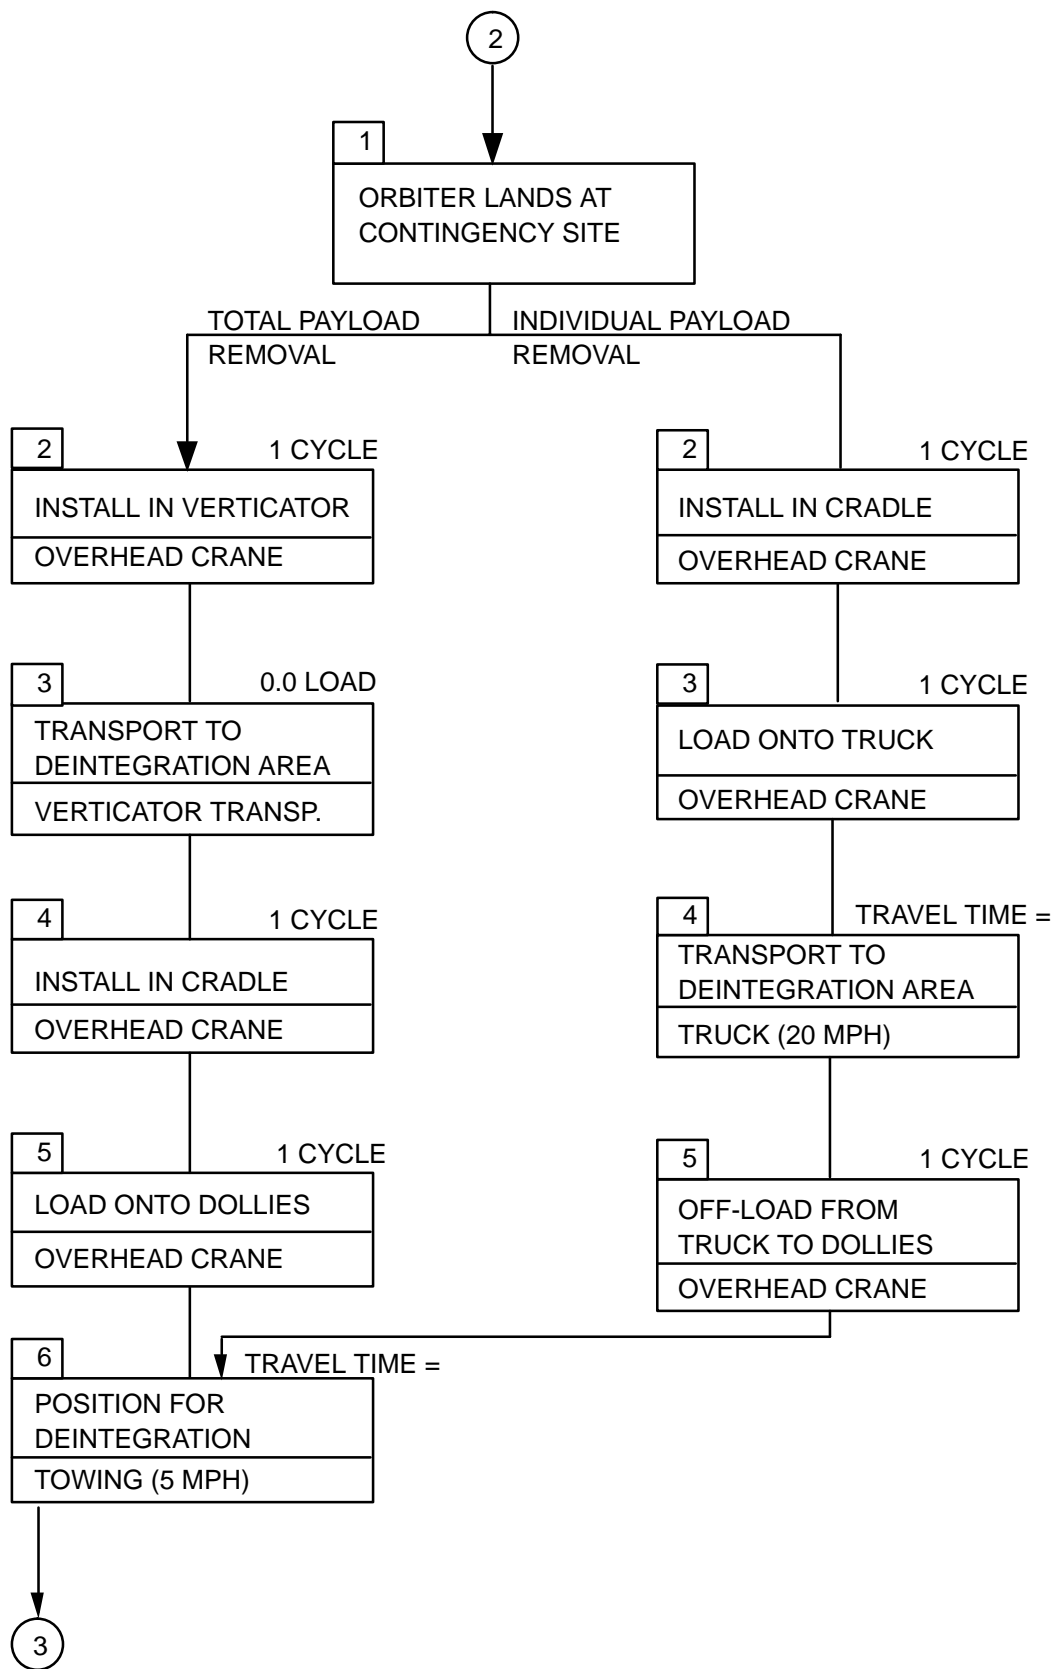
2

1

ORBITER LANDS AT CONTINGENCY SITE

TOTAL PAYLOAD REMOVAL

INDIVIDUAL PAYLOAD REMOVAL

2

1 CYCLE

INSTALL IN VERTICATOR

OVERHEAD CRANE

3

0.0 LOAD

TRANSPORT TO DEINTEGRATION AREA

VERTICATOR TRANSP.

4

1 CYCLE

INSTALL IN CRADLE

OVERHEAD CRANE

5

1 CYCLE

LOAD ONTO DOLLIES

OVERHEAD CRANE

6

TRAVEL TIME =

POSITION FOR DEINTEGRATION

TOWING (5 MPH)

3

2

1 CYCLE

INSTALL IN CRADLE

OVERHEAD CRANE

3

1 CYCLE

LOAD ONTO TRUCK

OVERHEAD CRANE

4

TRAVEL TIME =

TRANSPORT TO DEINTEGRATION AREA

TRUCK (20 MPH)

5

1 CYCLE

OFF-LOAD FROM TRUCK TO DOLLIES

OVERHEAD CRANE